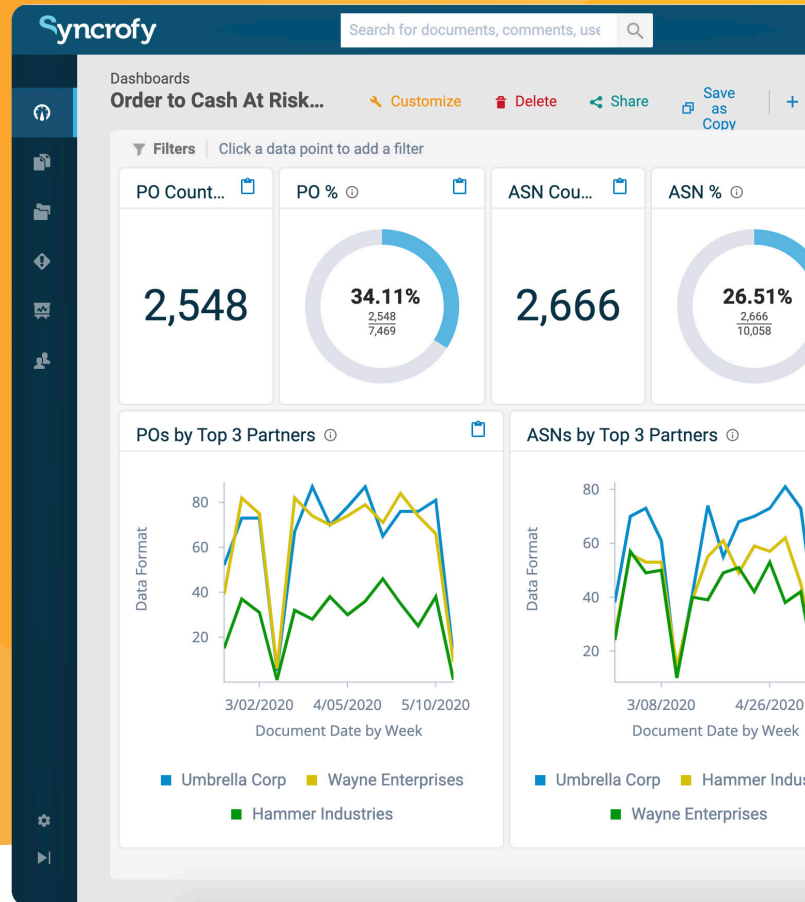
Syncrofy

Search for documents, comments, use

Dashboards
Order to Cash At Risk...

Customize
Delete
Share
Save as Copy
+

Filters | Click a data point to add a filter

PO Count...
2,548

PO %
34.11%
$\frac{2,548}{7,469}$

ASN Cou...
2,666

ASN %
26.51%
$\frac{2,666}{10,058}$

POs by Top 3 Partners

80
60
40
20
Data Format
3/02/2020 4/05/2020 5/10/2020
Document Date by Week

Umbrella Corp
Wayne Enterprises
Hammer Industries

ASNs by Top 3 Partners

80
60
40
20
Data Format
3/08/2020 4/26/2020
Document Date by Week

Umbrella Corp
Hammer Indus
Wayne Enterprises